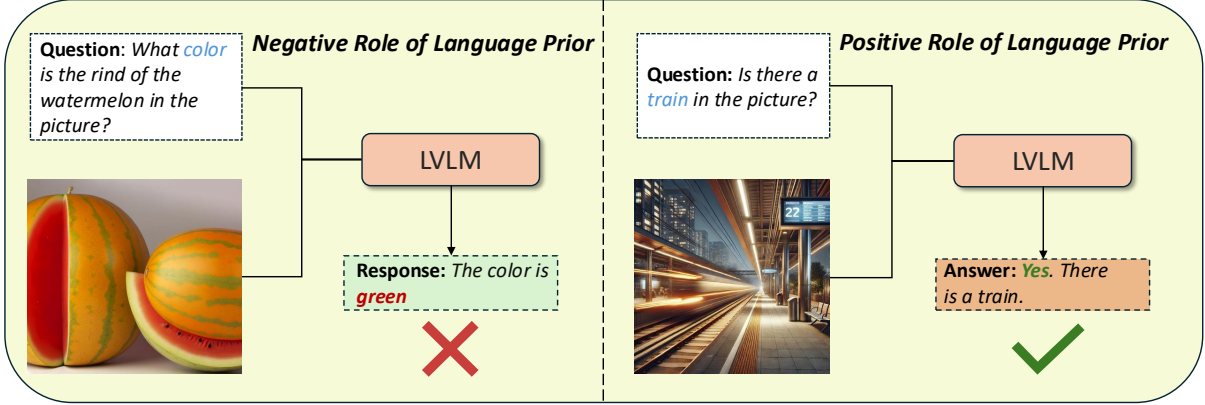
**Question**: *What color is the rind of the watermelon in the picture?*

***Negative Role of Language Prior***

LVLM

**Response:** *The color is* ***green***

***Positive Role of Language Prior***

**Question:** *Is there a train in the picture?*

LVLM

22

**Answer:** ***Yes****. There is a train.*